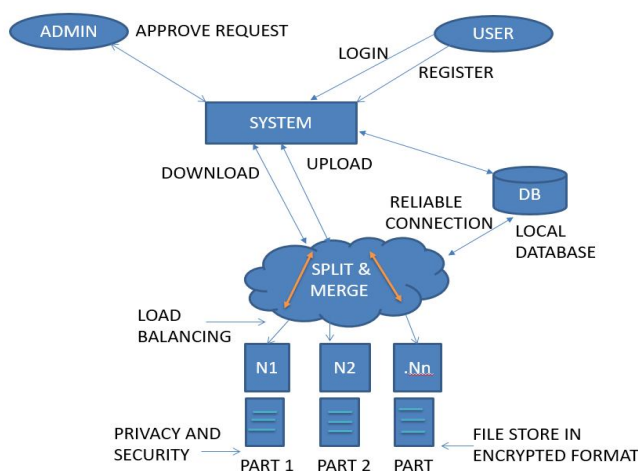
ADMIN
APPROVE REQUEST
USER
LOGIN
REGISTER
SYSTEM
DOWNLOAD
UPLOAD
DB
RELIABLE CONNECTION
LOCAL DATABASE
SPLIT & MERGE
LOAD BALANCING
N1
N2
.Nn
PRIVACY AND SECURITY
FILE STORE IN ENCRYPTED FORMAT
PART 1
PART 2
PART